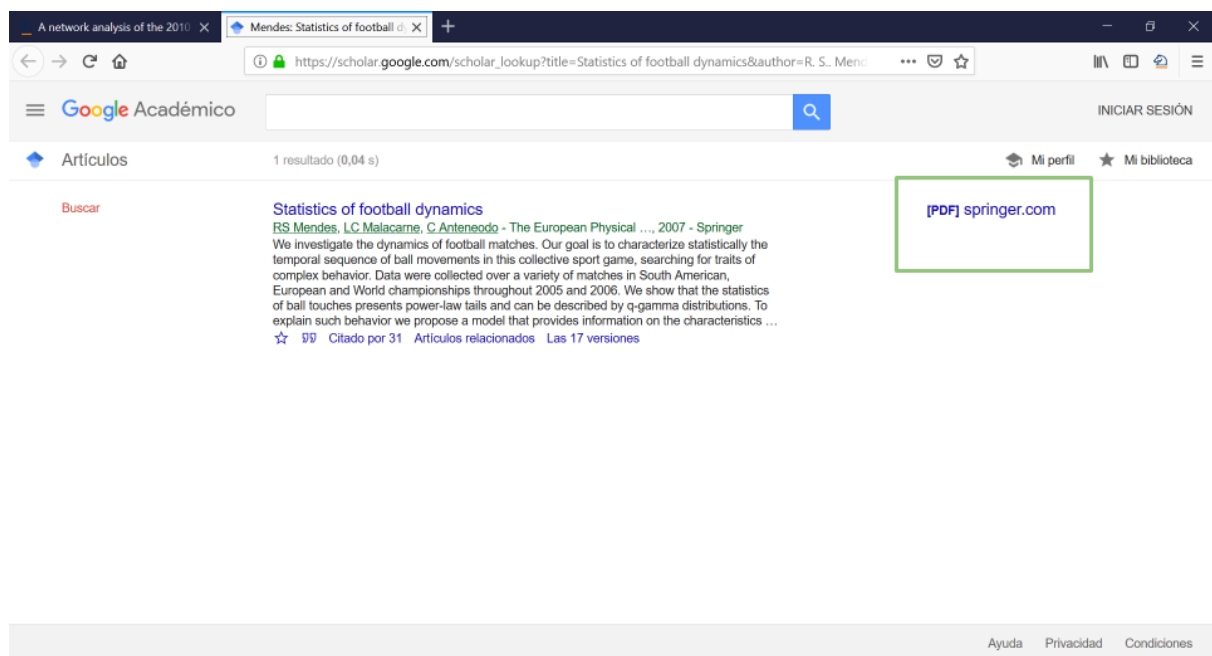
A network analysis of the 2010

Mendes: Statistics of football d

https://scholar.google.com/scholar_lookup?title=Statistics of football dynamics&author=R. S.. Menc

Google Académico

INICIAR SESIÓN

Artículos

1 resultado (0,04 s)

Mi perfil

Mi biblioteca

Buscar

Statistics of football dynamics

RS Mendes, LC Malacarne, C Anteneodo - The European Physical …, 2007 - Springer

We investigate the dynamics of football matches. Our goal is to characterize statistically the temporal sequence of ball movements in this collective sport game, searching for traits of complex behavior. Data were collected over a variety of matches in South American, European and World championships throughout 2005 and 2006. We show that the statistics of ball touches presents power-law tails and can be described by q-gamma distributions. To explain such behavior we propose a model that provides information on the characteristics …

Citado por 31 Artículos relacionados Las 17 versiones

[PDF] springer.com

Ayuda Privacidad Condiciones